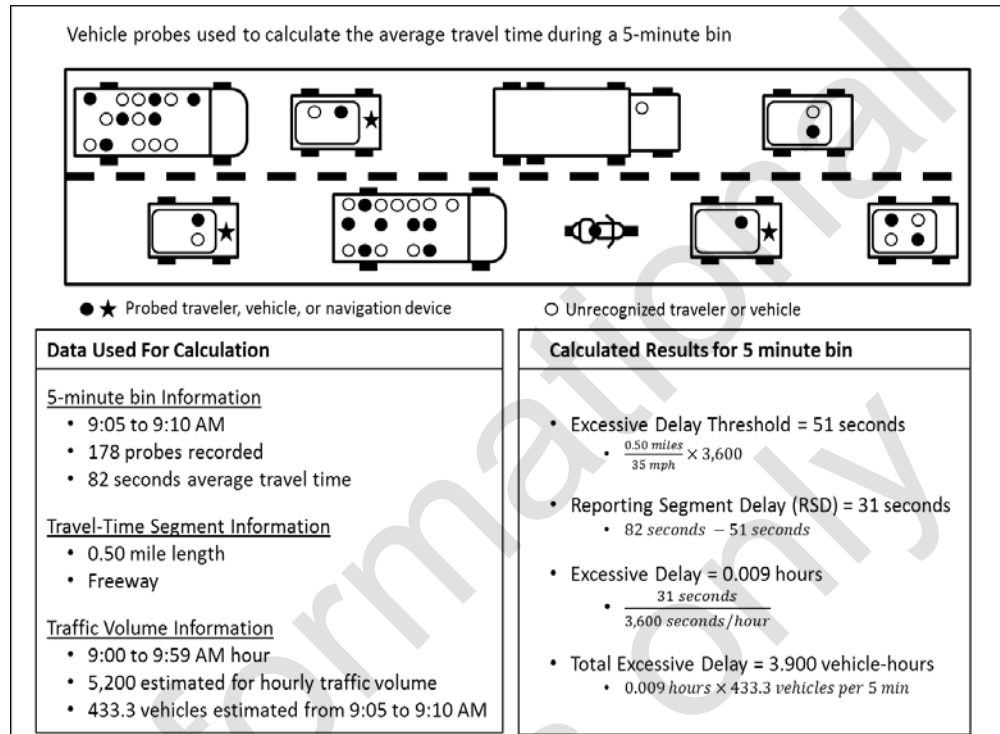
Vehicle probes used to calculate the average travel time during a 5-minute bin

● ★ Probed traveler, vehicle, or navigation device

○ Unrecognized traveler or vehicle

**Data Used For Calculation**

5-minute bin Information
- 9:05 to 9:10 AM
- 178 probes recorded
- 82 seconds average travel time

Travel-Time Segment Information
- 0.50 mile length
- Freeway

Traffic Volume Information
- 9:00 to 9:59 AM hour
- 5,200 estimated for hourly traffic volume
- 433.3 vehicles estimated from 9:05 to 9:10 AM

**Calculated Results for 5 minute bin**

- Excessive Delay Threshold = 51 seconds
  - $\frac{0.50\ miles}{35\ mph} \times 3,600$
- Reporting Segment Delay (RSD) = 31 seconds
  - $82\ seconds - 51\ seconds$
- Excessive Delay = 0.009 hours
  - $\frac{31\ seconds}{3,600\ seconds/hour}$
- Total Excessive Delay = 3.900 vehicle-hours
  - $0.009\ hours \times 433.3\ vehicles\ per\ 5\ min$

Informational only